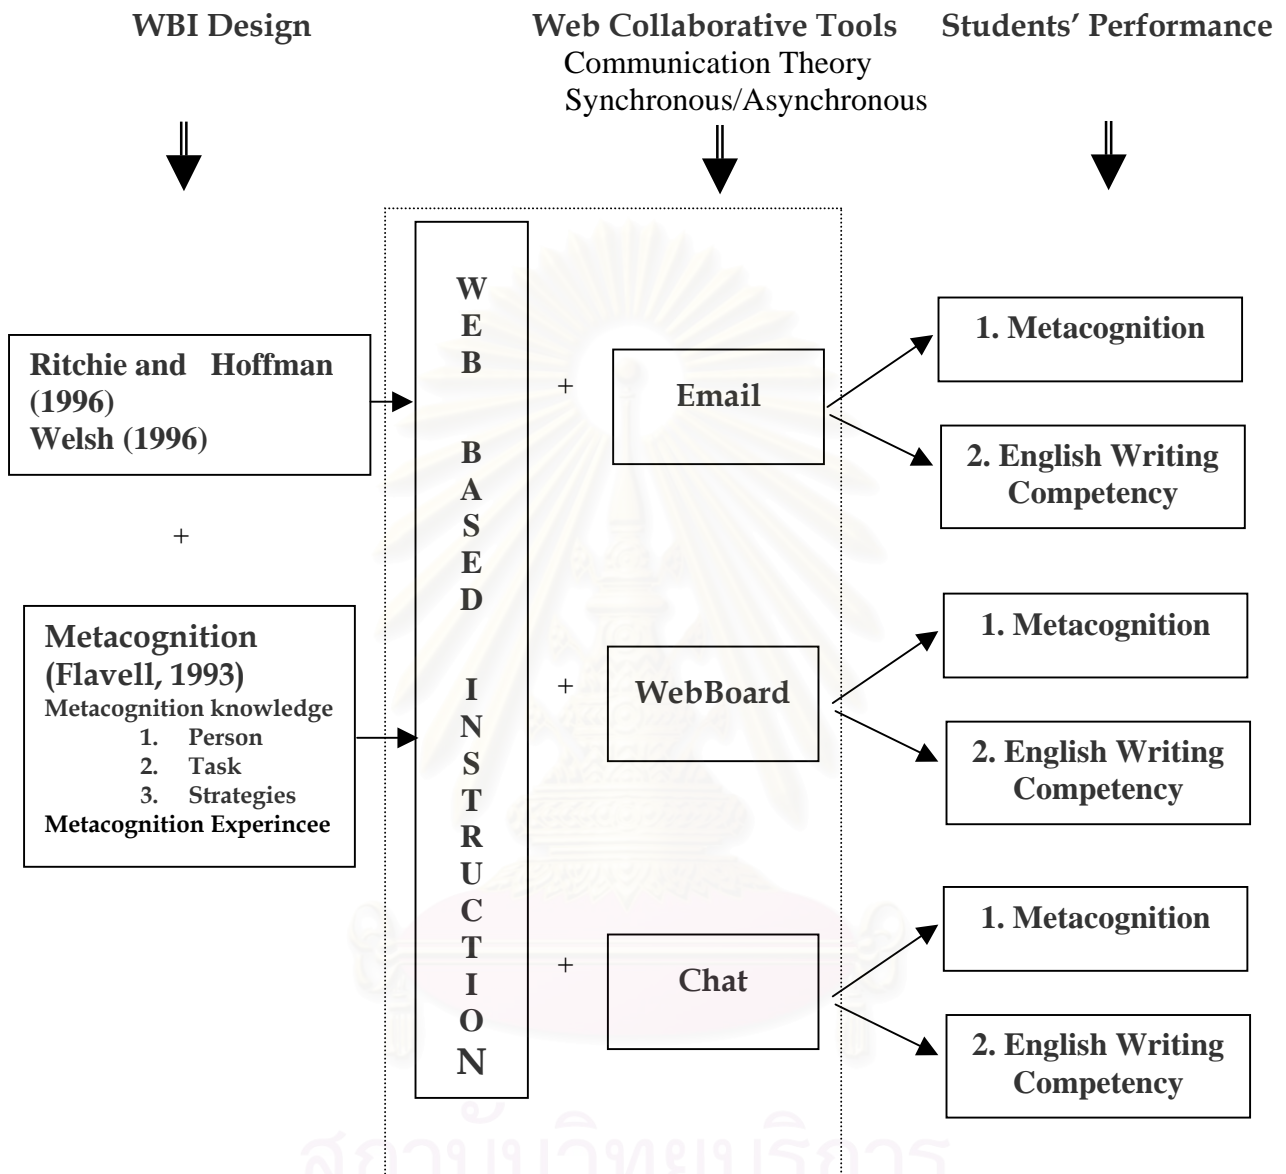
WBI Design

Web Collaborative Tools
Communication Theory
Synchronous/Asynchronous

Students' Performance

Ritchie and Hoffman (1996)
Welsh (1996)

+

Metacognition (Flavell, 1993)
Metacognition knowledge
1. Person
2. Task
3. Strategies
Metacognition Experincee

W
E
B

B
A
S
E
D

I
N
S
T
R
U
C
T
I
O
N

+

Email

+

WebBoard

+

Chat

1. Metacognition

2. English Writing Competency

1. Metacognition

2. English Writing Competency

1. Metacognition

2. English Writing Competency

สถาบันวิทยบริการ